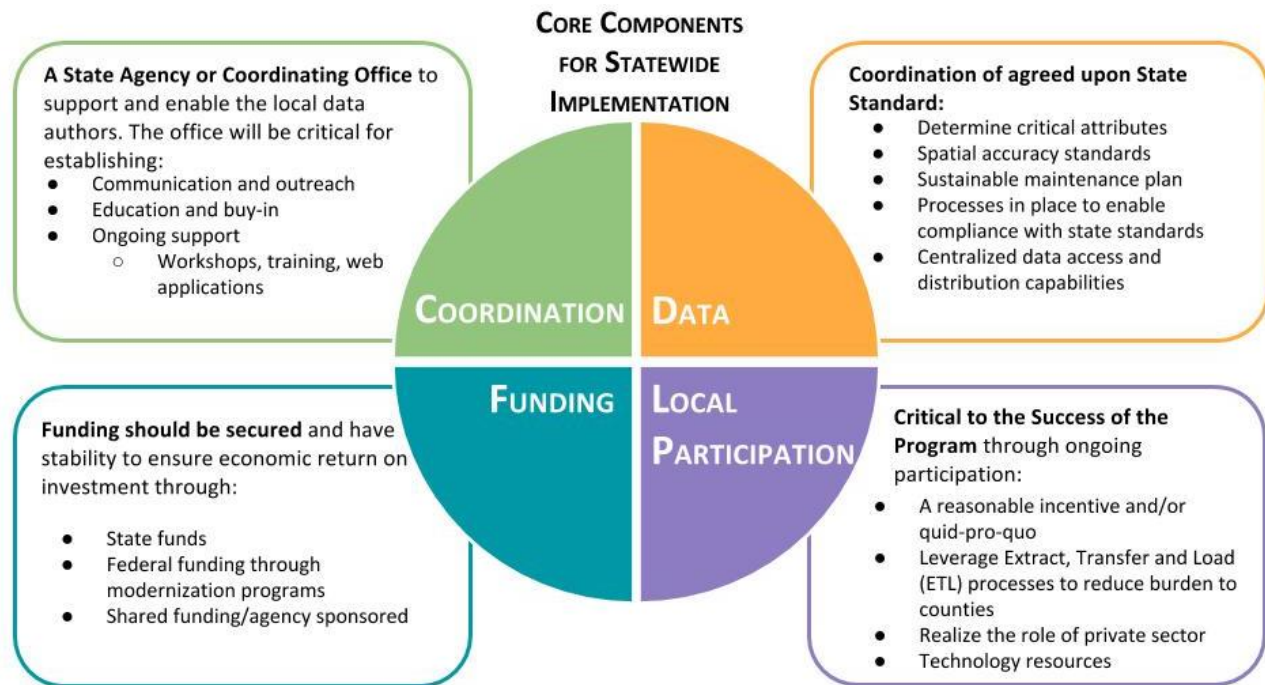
CORE COMPONENTS FOR STATEWIDE IMPLEMENTATION

**A State Agency or Coordinating Office** to support and enable the local data authors. The office will be critical for establishing:
- Communication and outreach
- Education and buy-in
- Ongoing support
  - Workshops, training, web applications

**Coordination of agreed upon State Standard:**
- Determine critical attributes
- Spatial accuracy standards
- Sustainable maintenance plan
- Processes in place to enable compliance with state standards
- Centralized data access and distribution capabilities

COORDINATION

DATA

FUNDING

LOCAL PARTICIPATION

**Funding should be secured** and have stability to ensure economic return on investment through:

- State funds
- Federal funding through modernization programs
- Shared funding/agency sponsored

**Critical to the Success of the Program** through ongoing participation:
- A reasonable incentive and/or quid-pro-quo
- Leverage Extract, Transfer and Load (ETL) processes to reduce burden to counties
- Realize the role of private sector
- Technology resources